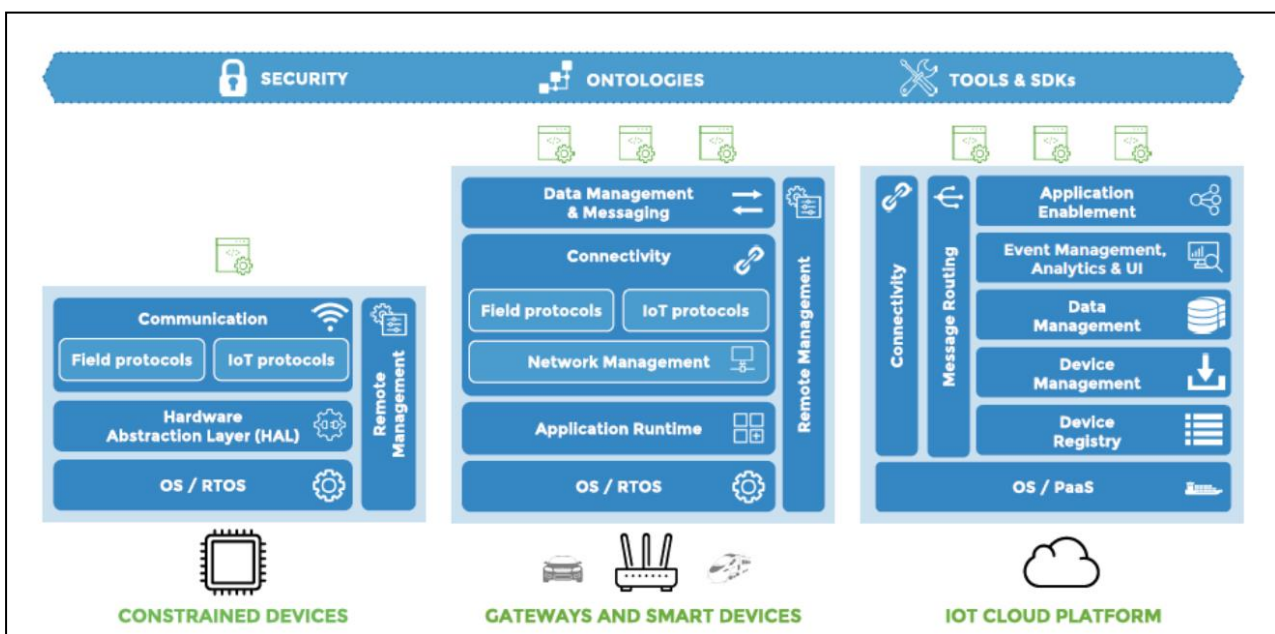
SECURITY ONTOLOGIES TOOLS & SDKs

Communication
Field protocols
IoT protocols
Hardware Abstraction Layer (HAL)
OS / RTOS
Remote Management

CONSTRAINED DEVICES

Data Management & Messaging
Connectivity
Field protocols
IoT protocols
Network Management
Application Runtime
OS / RTOS
Remote Management

GATEWAYS AND SMART DEVICES

Connectivity
Message Routing
Application Enablement
Event Management, Analytics & UI
Data Management
Device Management
Device Registry
OS / PaaS

IOT CLOUD PLATFORM